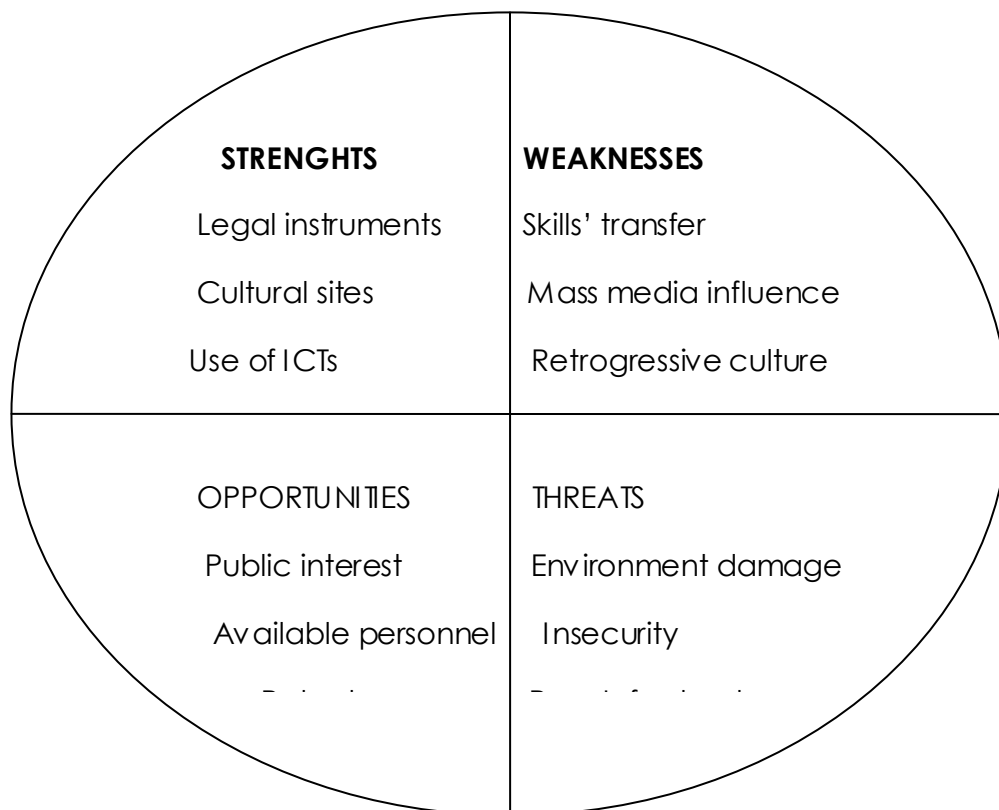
STRENGHTS

Legal instruments

Cultural sites

Use of ICTs

WEAKNESSES

Skills' transfer

Mass media influence

Retrogressive culture

OPPORTUNITIES

Public interest

Available personnel

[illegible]

THREATS

Environment damage

Insecurity

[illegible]